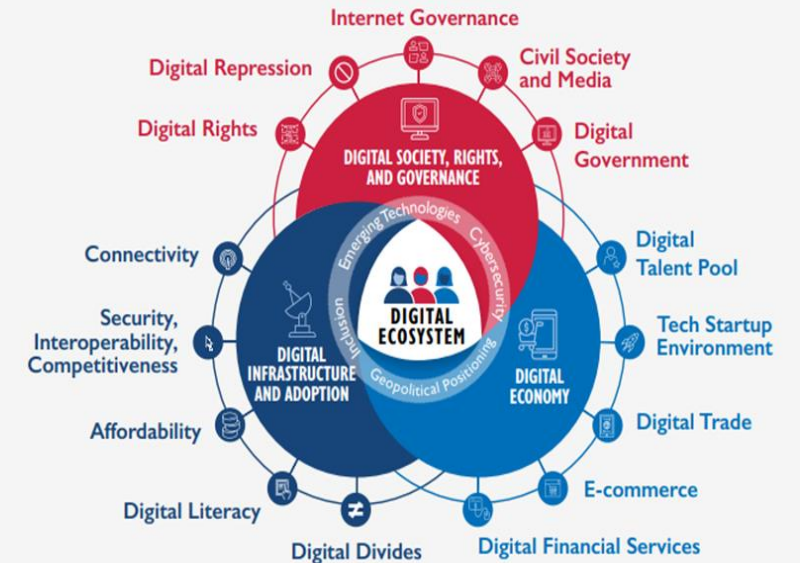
Internet Governance

Digital Repression

Civil Society and Media

Digital Rights

Digital Government

DIGITAL SOCIETY, RIGHTS, AND GOVERNANCE

Emerging Technologies

Cybersecurity

Inclusion

Geopolitical Positioning

DIGITAL ECOSYSTEM

Connectivity

Digital Talent Pool

Security, Interoperability, Competitiveness

Tech Startup Environment

DIGITAL INFRASTRUCTURE AND ADOPTION

DIGITAL ECONOMY

Affordability

Digital Trade

Digital Literacy

E-commerce

Digital Divides

Digital Financial Services